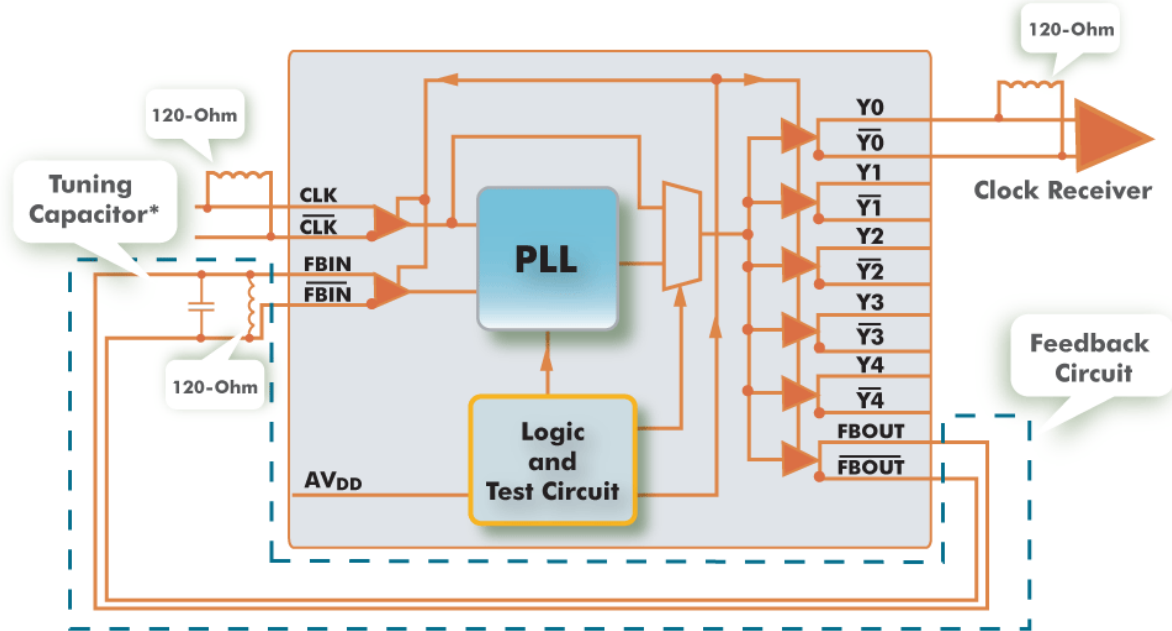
120-Ohm

120-Ohm

Tuning Capacitor*

CLK
$\overline{CLK}$
FBIN
$\overline{FBIN}$

120-Ohm

PLL

Logic and Test Circuit

$AV_{DD}$

Y0
$\overline{Y0}$
Y1
$\overline{Y1}$
Y2
$\overline{Y2}$
Y3
$\overline{Y3}$
Y4
$\overline{Y4}$
FBOUT
$\overline{FBOUT}$

Clock Receiver

Feedback Circuit